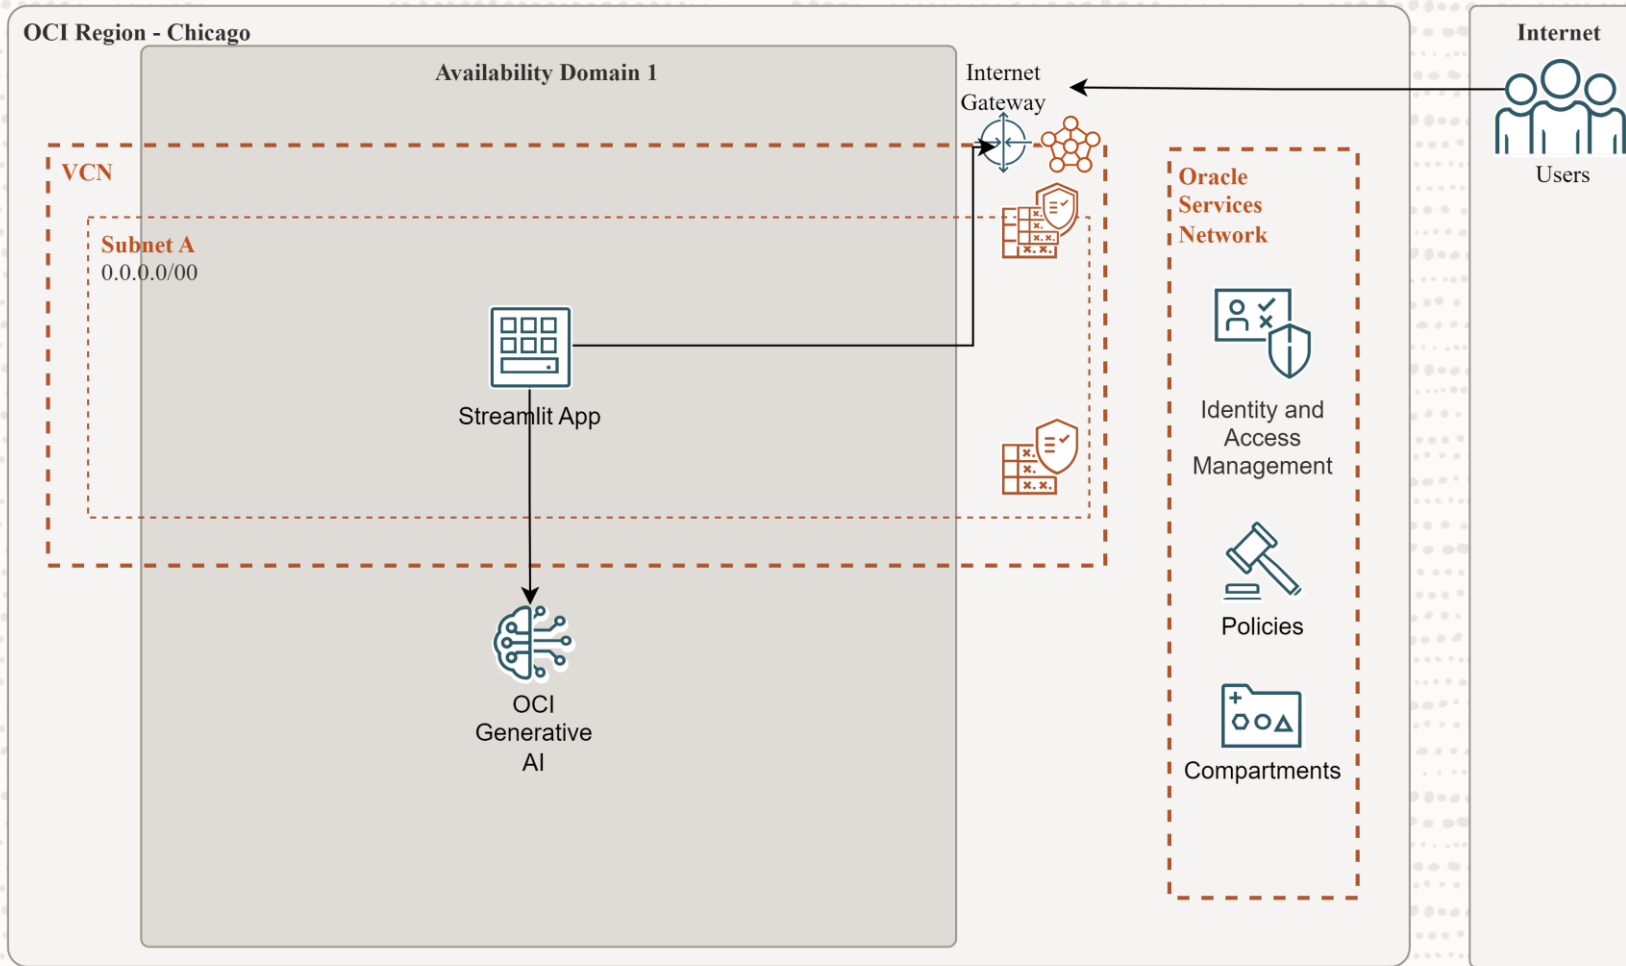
OCI Region - Chicago

Availability Domain 1

Internet Gateway

Internet

Users

VCN

Subnet A
0.0.0.0/00

Oracle Services Network

Streamlit App

Identity and Access Management

Policies

Compartments

OCI Generative AI